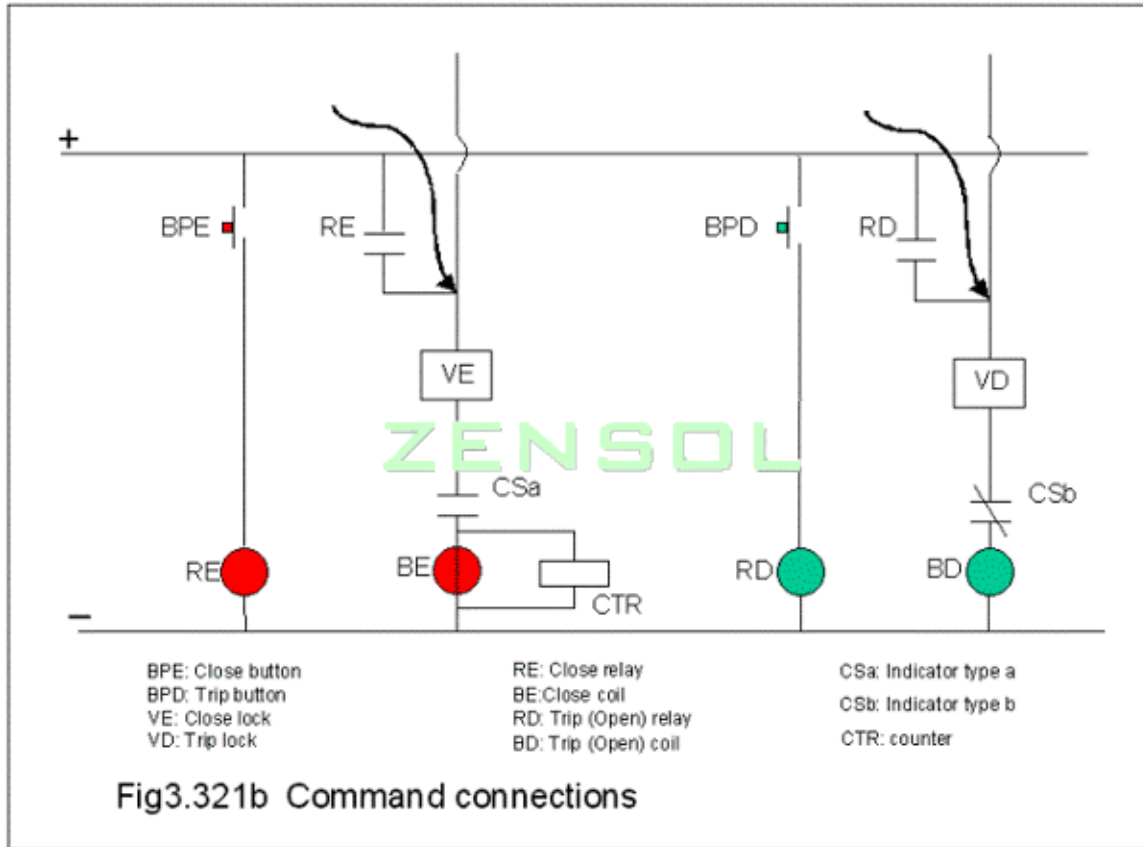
+

BPE

RE

BPD

RD

VE

VD

ZENSOL

CSa

CSb

RE

BE

CTR

RD

BD

−

BPE: Close button
BPD: Trip button
VE: Close lock
VD: Trip lock

RE: Close relay
BE:Close coil
RD: Trip (Open) relay
BD: Trip (Open) coil

CSa: Indicator type a
CSb: Indicator type b
CTR: counter

Fig3.321b Command connections